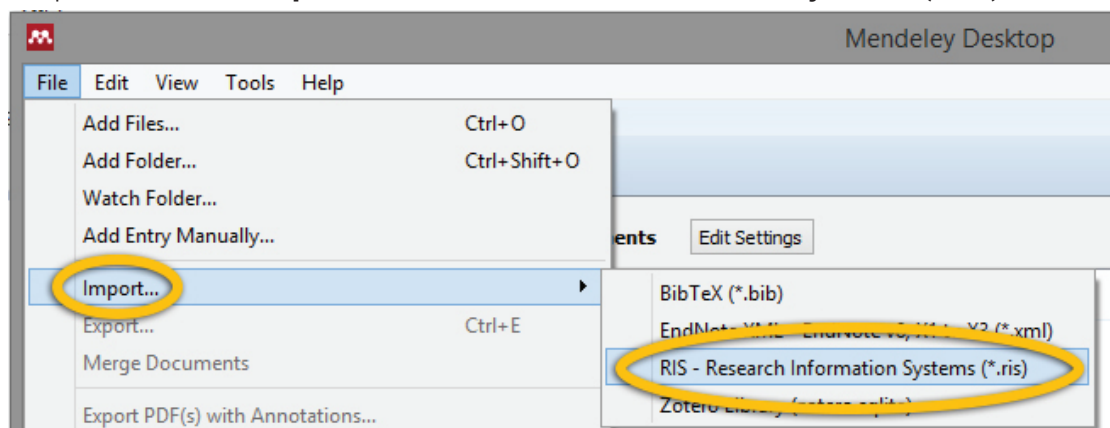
Mendeley Desktop

File Edit View Tools Help

Add Files... Ctrl+O
Add Folder... Ctrl+Shift+O
Watch Folder...
Add Entry Manually...
Import...
Export... Ctrl+E
Merge Documents
Export PDF(s) with Annotations...

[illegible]ents Edit Settings

BibTeX (*.bib)
EndNote XML - EndNote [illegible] X3 (*.xml)
RIS - Research Information Systems (*.ris)
Zotero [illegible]